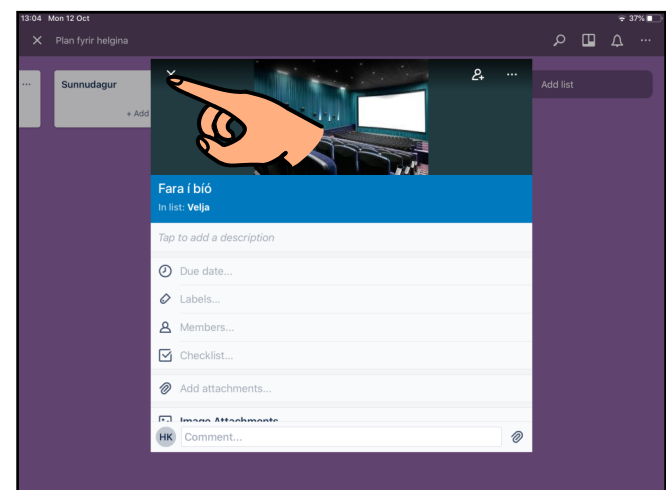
13:04 Mon 12 Oct
37%

Plan fyrir helgina

...
Sunnudagur
+ Add

Add list

Fara í bíó
In list: Velja

Tap to add a description

Due date...
Labels...
Members...
Checklist...

Add attachments...

Image Attachments

HK Comment...